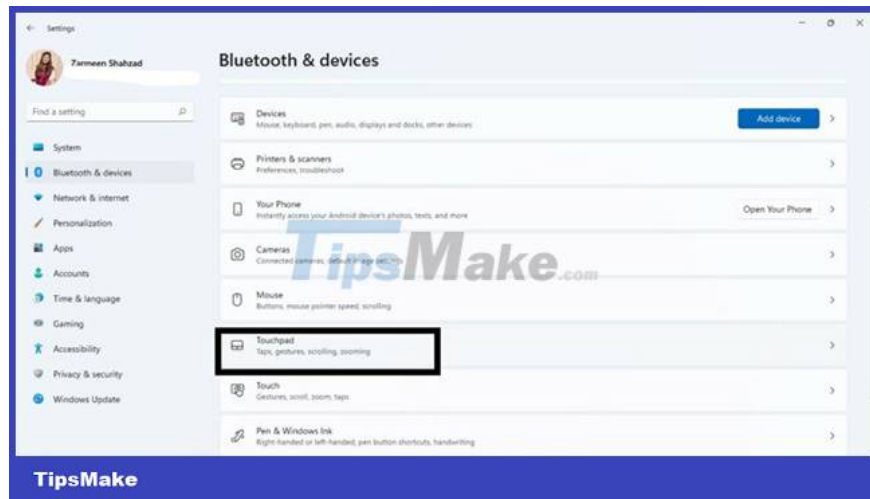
Settings

Zarmeen Shahzad

Find a setting

System
Bluetooth & devices
Network & internet
Personalization
Apps
Accounts
Time & language
Gaming
Accessibility
Privacy & security
Windows Update

Bluetooth & devices

Devices
Mouse, keyboard, pen, audio, displays and docks, other devices
Add device

Printers & scanners
Preferences, troubleshoot

Your Phone
Instantly access your Android device's photos, texts, and more
Open Your Phone

Cameras
Connected cameras, default image settings

Mouse
Buttons, mouse pointer speed, scrolling

Touchpad
Taps, gestures, scrolling, zooming

Touch
Gestures, scroll, zoom, taps

Pen & Windows Ink
Right-handed or left-handed, pen button shortcuts, handwriting

TipsMake.com

TipsMake